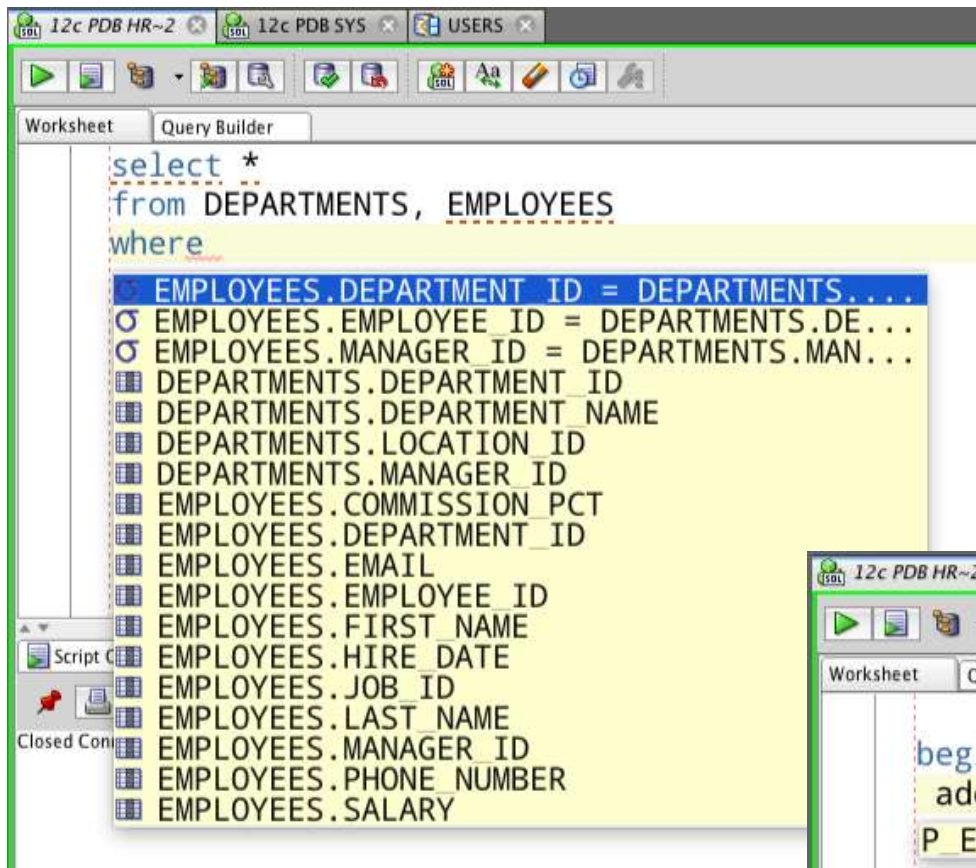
12c PDB HR~2 | 12c PDB SYS | USERS

Worksheet | Query Builder

select *
from DEPARTMENTS, EMPLOYEES
where

σ EMPLOYEES.DEPARTMENT_ID = DEPARTMENTS....
σ EMPLOYEES.EMPLOYEE_ID = DEPARTMENTS.DE...
σ EMPLOYEES.MANAGER_ID = DEPARTMENTS.MAN...
DEPARTMENTS.DEPARTMENT_ID
DEPARTMENTS.DEPARTMENT_NAME
DEPARTMENTS.LOCATION_ID
DEPARTMENTS.MANAGER_ID
EMPLOYEES.COMMISSION_PCT
EMPLOYEES.DEPARTMENT_ID
EMPLOYEES.EMAIL
EMPLOYEES.EMPLOYEE_ID
EMPLOYEES.FIRST_NAME
EMPLOYEES.HIRE_DATE
EMPLOYEES.JOB_ID
EMPLOYEES.LAST_NAME
EMPLOYEES.MANAGER_ID
EMPLOYEES.PHONE_NUMBER
EMPLOYEES.SALARY

Script C
Closed Con

12c PDB HR~2
Worksheet | C
beg
ad
P_E